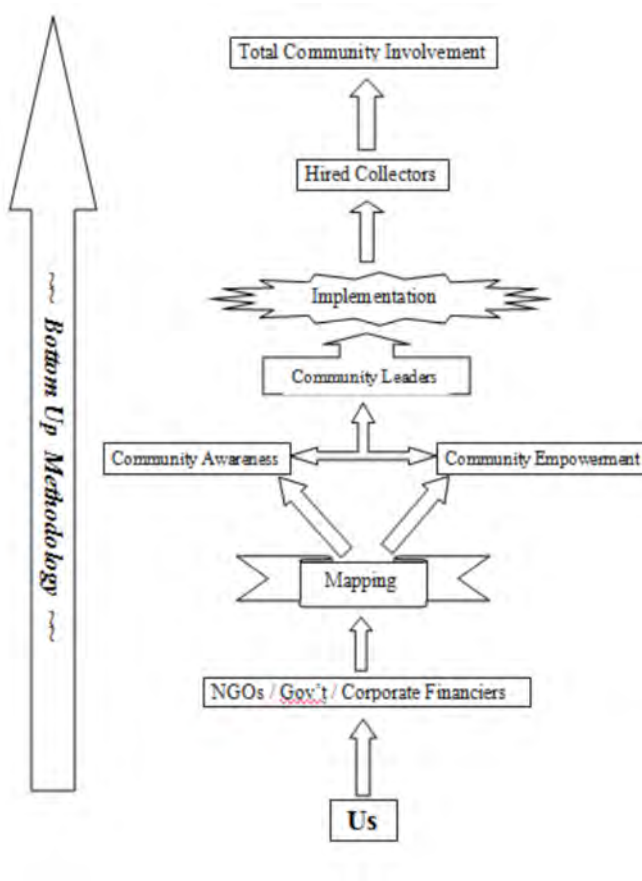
~ Bottom Up Methodology ~

Total Community Involvement

Hired Collectors

Implementation

Community Leaders

Community Awareness

Community Empowerment

Mapping

NGOs / Gov't / Corporate Financiers

Us